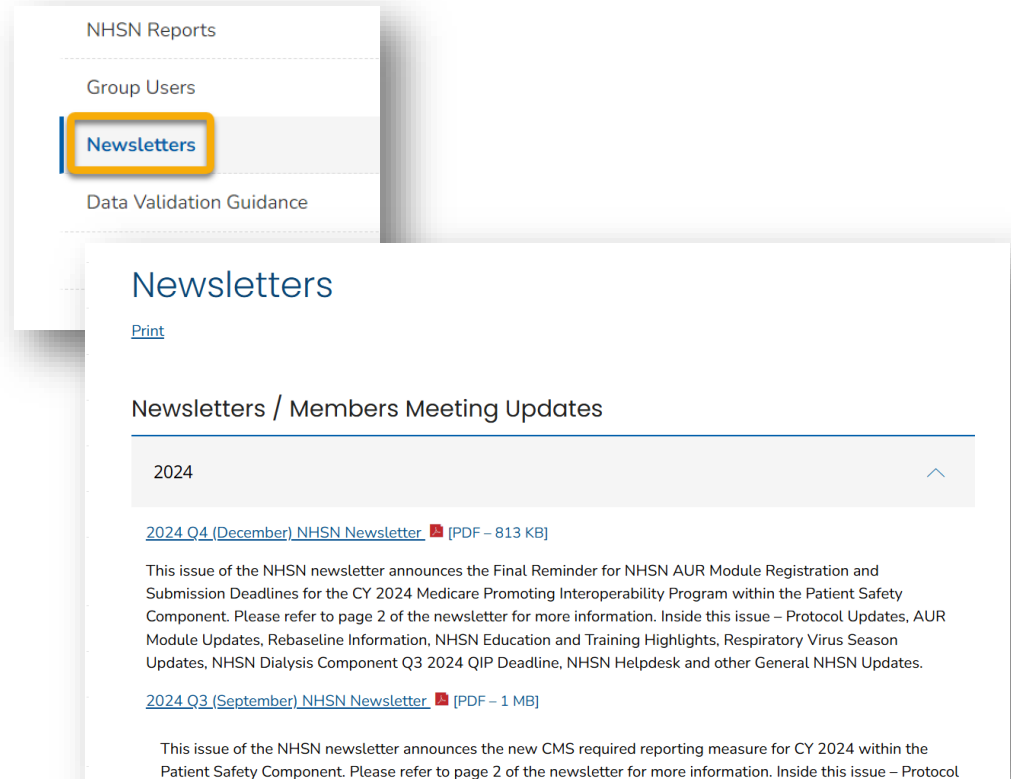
NHSN Reports

Group Users

Newsletters

Data Validation Guidance

Newsletters

Print

Newsletters / Members Meeting Updates

2024

2024 Q4 (December) NHSN Newsletter [PDF – 813 KB]

This issue of the NHSN newsletter announces the Final Reminder for NHSN AUR Module Registration and Submission Deadlines for the CY 2024 Medicare Promoting Interoperability Program within the Patient Safety Component. Please refer to page 2 of the newsletter for more information. Inside this issue – Protocol Updates, AUR Module Updates, Rebaseline Information, NHSN Education and Training Highlights, Respiratory Virus Season Updates, NHSN Dialysis Component Q3 2024 QIP Deadline, NHSN Helpdesk and other General NHSN Updates.

2024 Q3 (September) NHSN Newsletter [PDF – 1 MB]

This issue of the NHSN newsletter announces the new CMS required reporting measure for CY 2024 within the Patient Safety Component. Please refer to page 2 of the newsletter for more information. Inside this issue – Protocol